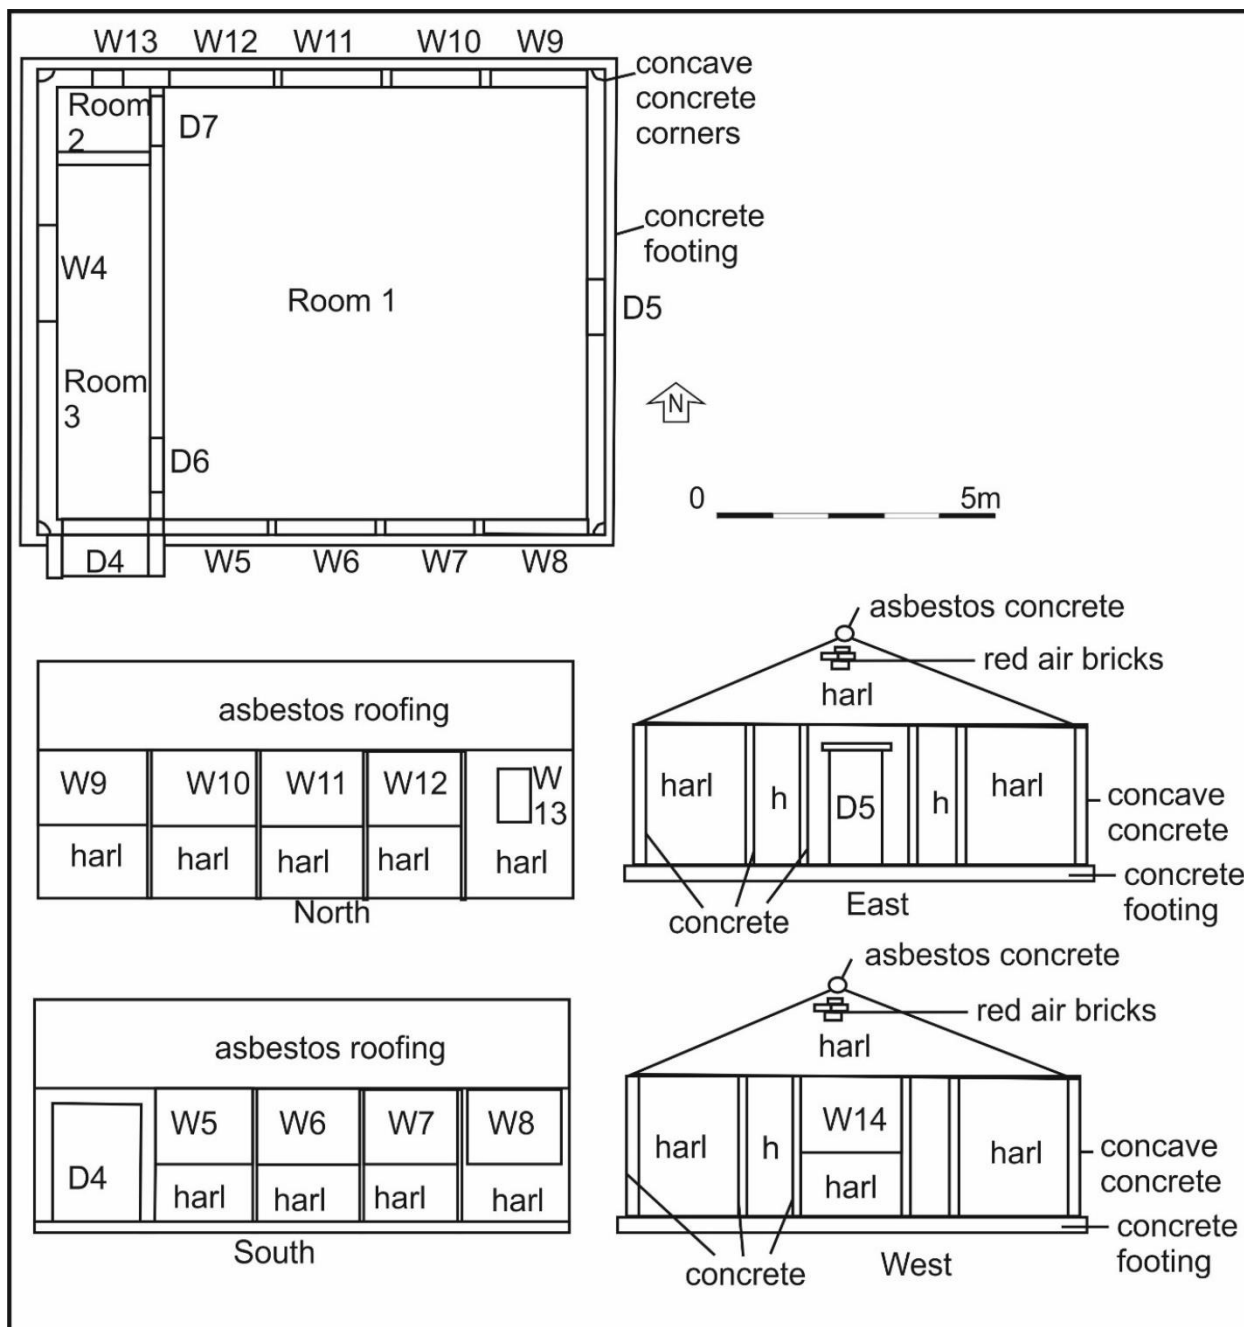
W13 W12 W11 W10 W9

concave concrete corners

Room 2

D7

concrete footing

W4

Room 1

D5

Room 3

N

D6

0 5m

D4 W5 W6 W7 W8

asbestos concrete

red air bricks

harl

asbestos roofing

W9 W10 W11 W12 W 13

harl harl harl harl harl

North

harl h D5 h harl

concave concrete

concrete footing

concrete

East

asbestos concrete

red air bricks

harl

asbestos roofing

D4 W5 W6 W7 W8

harl harl harl harl

South

harl h W14 harl

harl

concave concrete

concrete footing

concrete

West